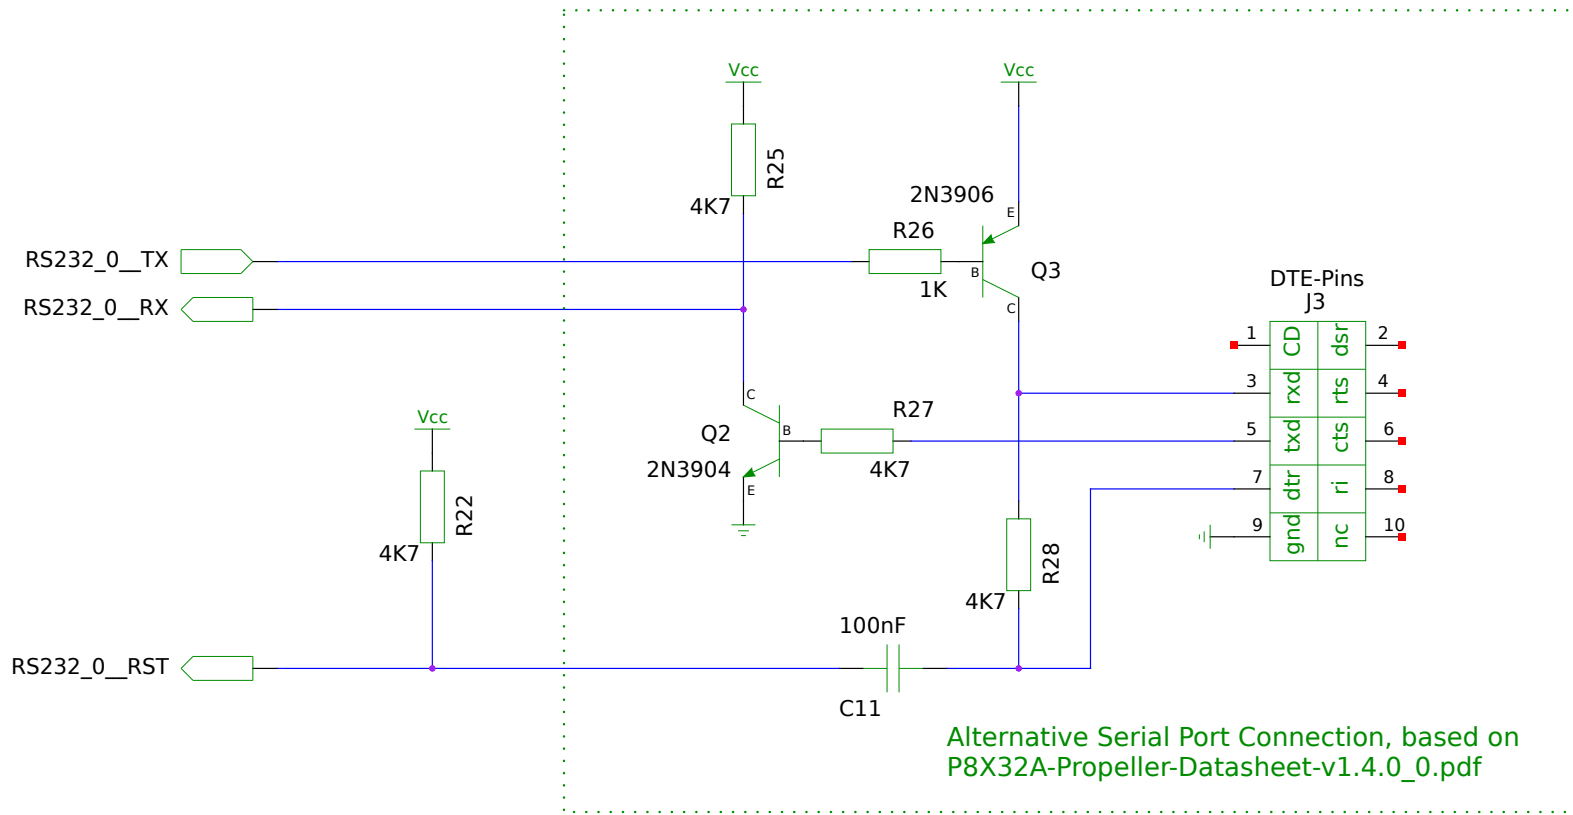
Vcc
Vcc
R25
4K7
2N3906
E
R26
RS232_0__TX
B
Q3
1K
RS232_0__RX
C
DTE-Pins
J3
1 CD dsr 2
3 rxd rts 4
5 txd cts 6
7 dtr ri 8
9 gnd nc 10
Vcc
C
Q2
B
R27
2N3904
E
4K7
R22
4K7
R28
4K7
100nF
RS232_0__RST
C11
Alternative Serial Port Connection, based on
P8X32A-Propeller-Datasheet-v1.4.0_0.pdf